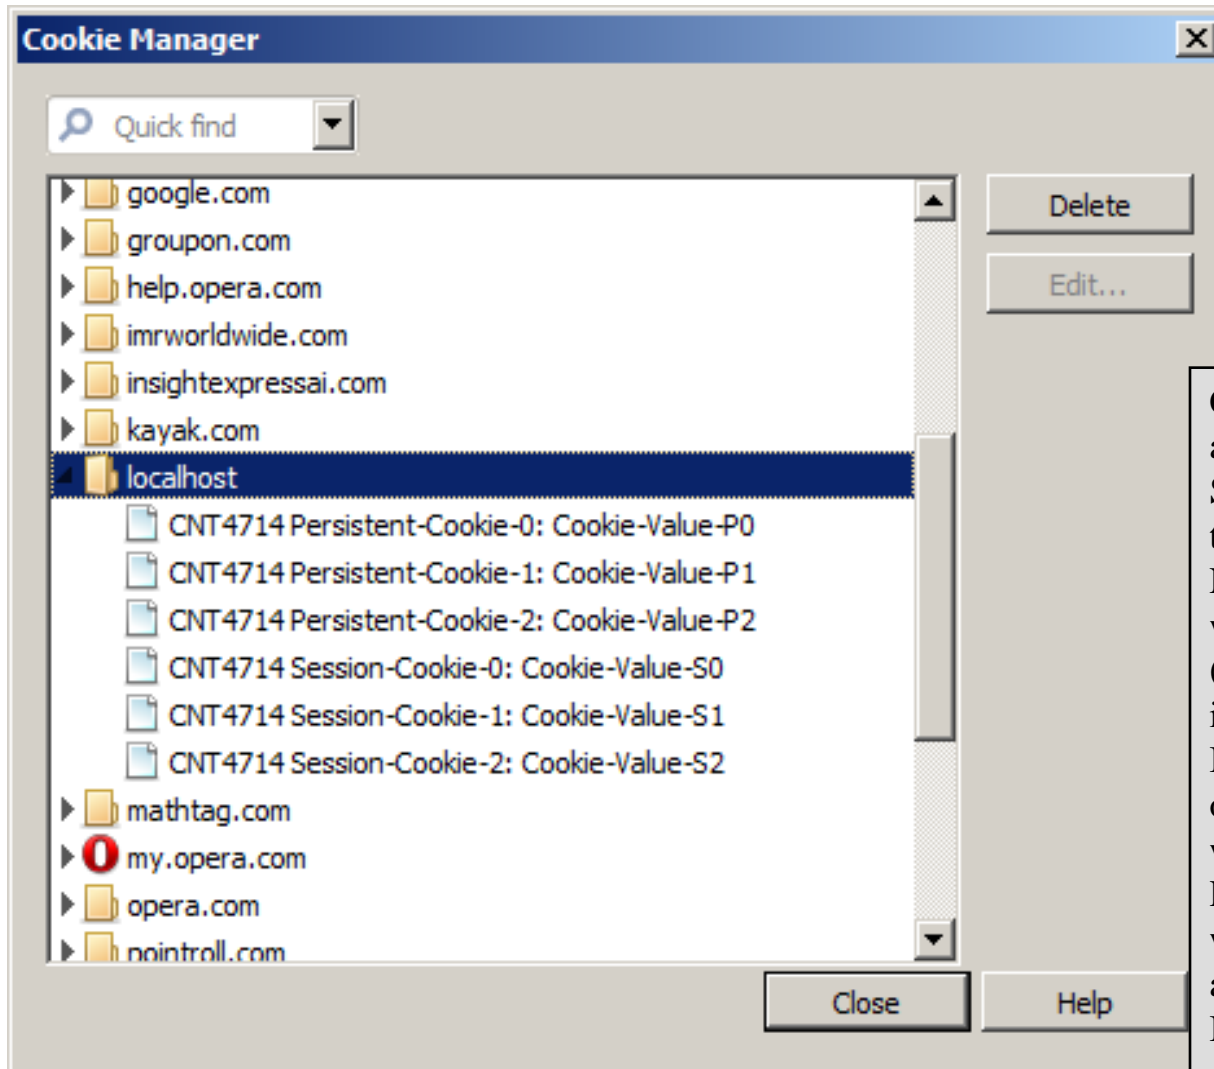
Cookie Manager

Quick find

google.com
groupon.com
help.opera.com
imrworldwide.com
insightexpressai.com
kayak.com
localhost
CNT4714 Persistent-Cookie-0: Cookie-Value-P0
CNT4714 Persistent-Cookie-1: Cookie-Value-P1
CNT4714 Persistent-Cookie-2: Cookie-Value-P2
CNT4714 Session-Cookie-0: Cookie-Value-S0
CNT4714 Session-Cookie-1: Cookie-Value-S1
CNT4714 Session-Cookie-2: Cookie-Value-S2
mathtag.com
my.opera.com
opera.com
pointroll.com

Delete
Edit...

Close
Help

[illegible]